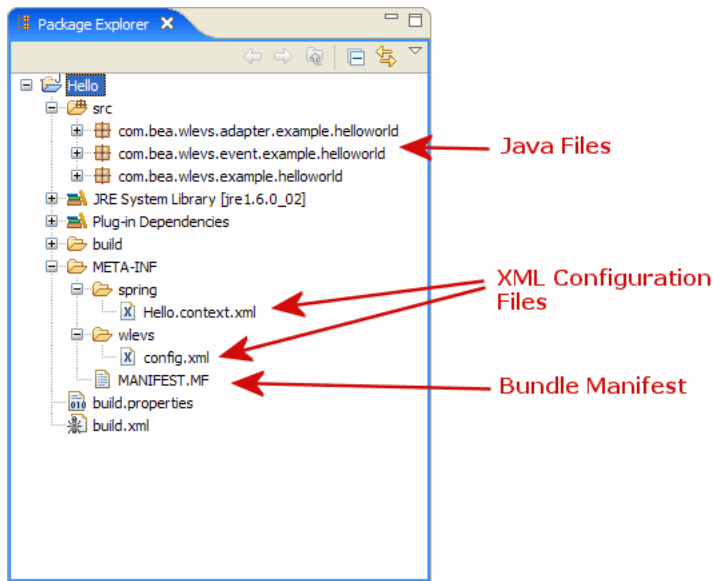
Package Explorer

Hello
src
com.bea.wlevs.adapter.example.helloworld
com.bea.wlevs.event.example.helloworld
com.bea.wlevs.example.helloworld
JRE System Library [jre1.6.0_02]
Plug-in Dependencies
build
META-INF
spring
Hello.context.xml
wlevs
config.xml
MANIFEST.MF
build.properties
build.xml

Java Files

XML Configuration Files

Bundle Manifest